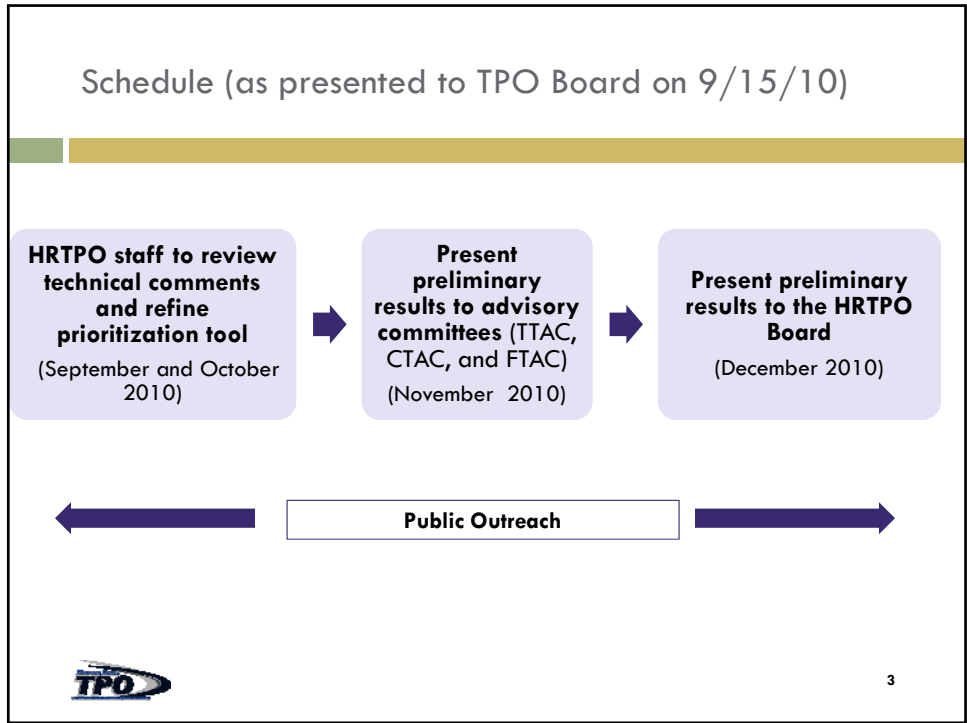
Schedule (as presented to TPO Board on 9/15/10)

**HRTPO staff to review technical comments and refine prioritization tool**
(September and October 2010)

**Present preliminary results to advisory committees** (TTAC, CTAC, and FTAC)
(November 2010)

**Present preliminary results to the HRTPO Board**
(December 2010)

**Public Outreach**

TPO

3